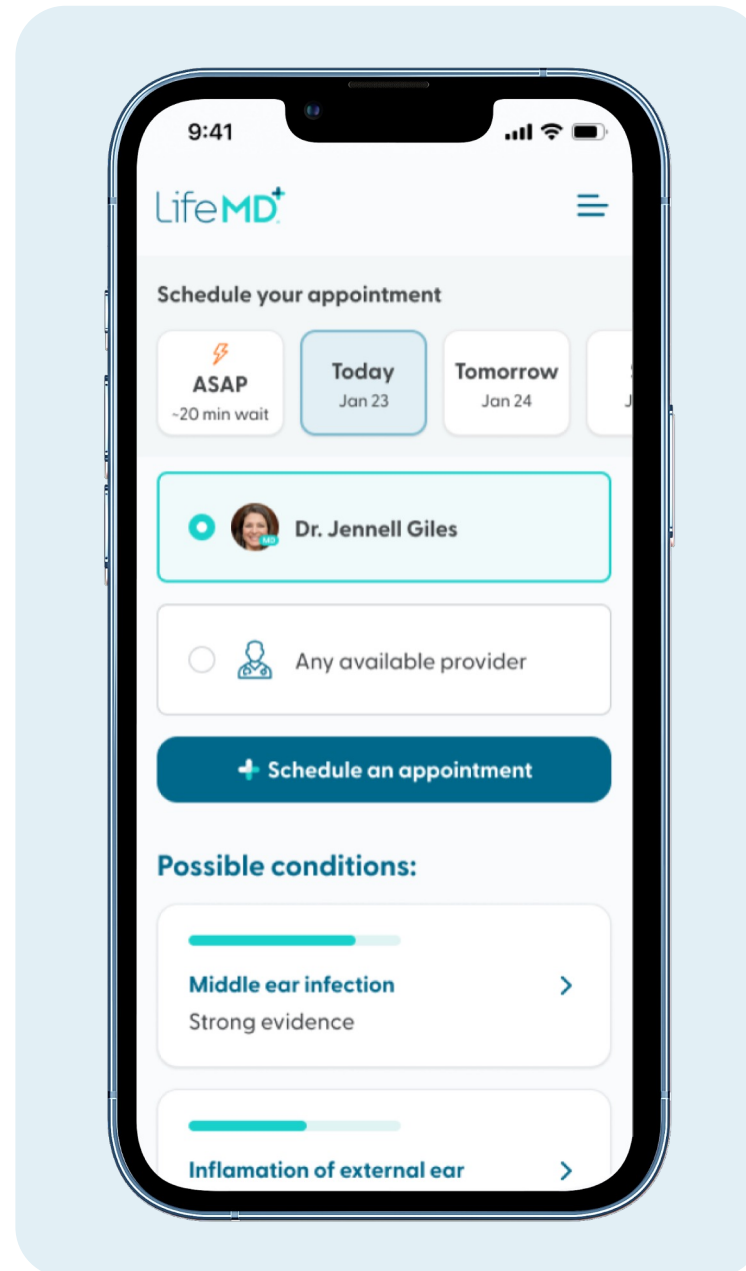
9:41

LifeMD

Schedule your appointment

ASAP
~20 min wait

Today
Jan 23

Tomorrow
Jan 24

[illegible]

Dr. Jennell Giles

Any available provider

Schedule an appointment

Possible conditions:

Middle ear infection
Strong evidence

Inflamation of external ear